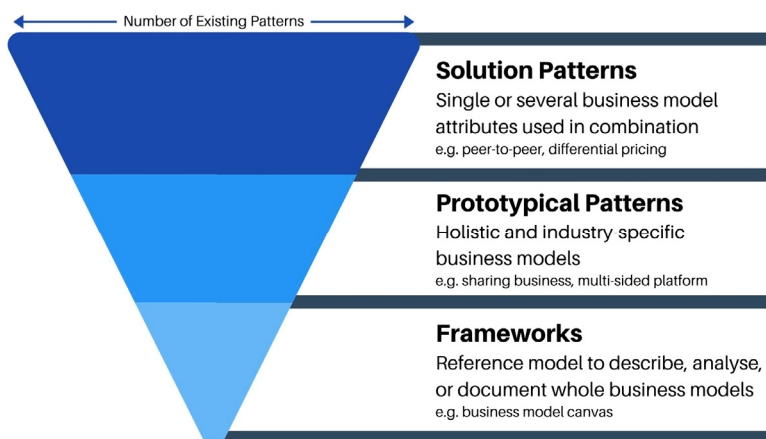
Number of Existing Patterns

Solution Patterns
Single or several business model attributes used in combination
e.g. peer-to-peer, differential pricing

Prototypical Patterns
Holistic and industry specific business models
e.g. sharing business, multi-sided platform

Frameworks
Reference model to describe, analyse, or document whole business models
e.g. business model canvas